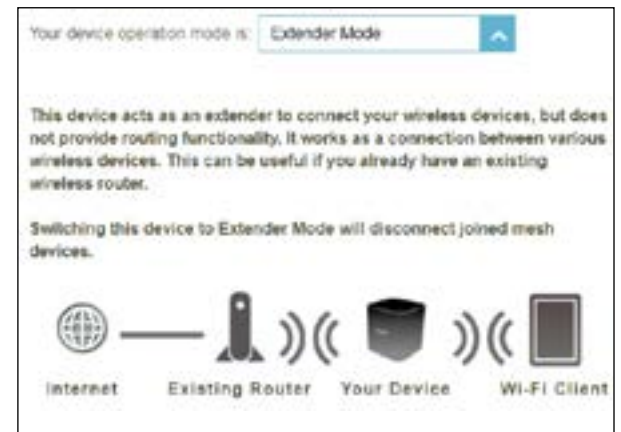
Your device operation mode is: Extender Mode

This device acts as an extender to connect your wireless devices, but does not provide routing functionality. It works as a connection between various wireless devices. This can be useful if you already have an existing wireless router.

Switching this device to Extender Mode will disconnect joined mesh devices.

Internet

Existing Router

Your Device

Wi-Fi Client